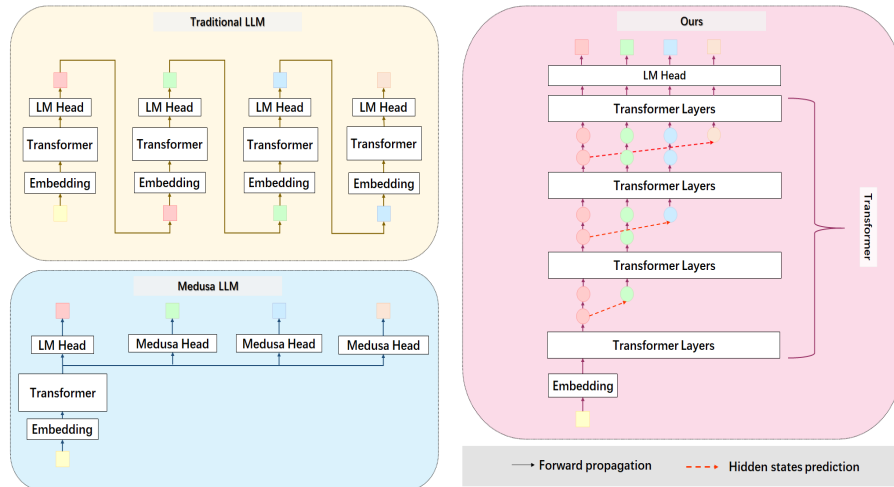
Traditional LLM

LM Head
Transformer
Embedding

LM Head
Transformer
Embedding

LM Head
Transformer
Embedding

LM Head
Transformer
Embedding

Medusa LLM

LM Head
Medusa Head
Medusa Head
Medusa Head
Transformer
Embedding

Ours

LM Head
Transformer Layers
Transformer Layers
Transformer Layers
Transformer Layers
Embedding
Transformer

Forward propagation
Hidden states prediction